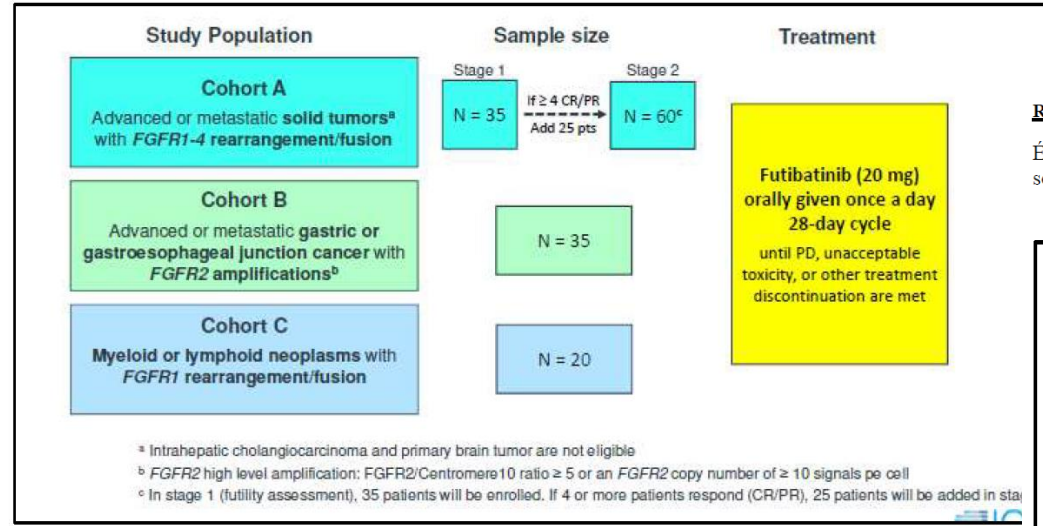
Study Population

Sample size

Treatment

Cohort A
Advanced or metastatic **solid tumors**$^a$ with *FGFR1-4* **rearrangement/fusion**

Stage 1
N = 35

If ≥ 4 CR/PR
Add 25 pts

Stage 2
N = 60$^c$

Cohort B
Advanced or metastatic **gastric or gastroesophageal junction cancer** with *FGFR2* **amplifications**$^b$

N = 35

Cohort C
**Myeloid or lymphoid neoplasms** with *FGFR1* **rearrangement/fusion**

N = 20

**Futibatinib (20 mg) orally given once a day 28-day cycle**
until PD, unacceptable toxicity, or other treatment discontinuation are met

R

É
s

$^a$ Intrahepatic cholangiocarcinoma and primary brain tumor are not eligible
$^b$ *FGFR2* high level amplification: FGFR2/Centromere10 ratio ≥ 5 or an *FGFR2* copy number of ≥ 10 signals pe cell
$^c$ In stage 1 (futility assessment), 35 patients will be enrolled. If 4 or more patients respond (CR/PR), 25 patients will be added in sta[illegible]